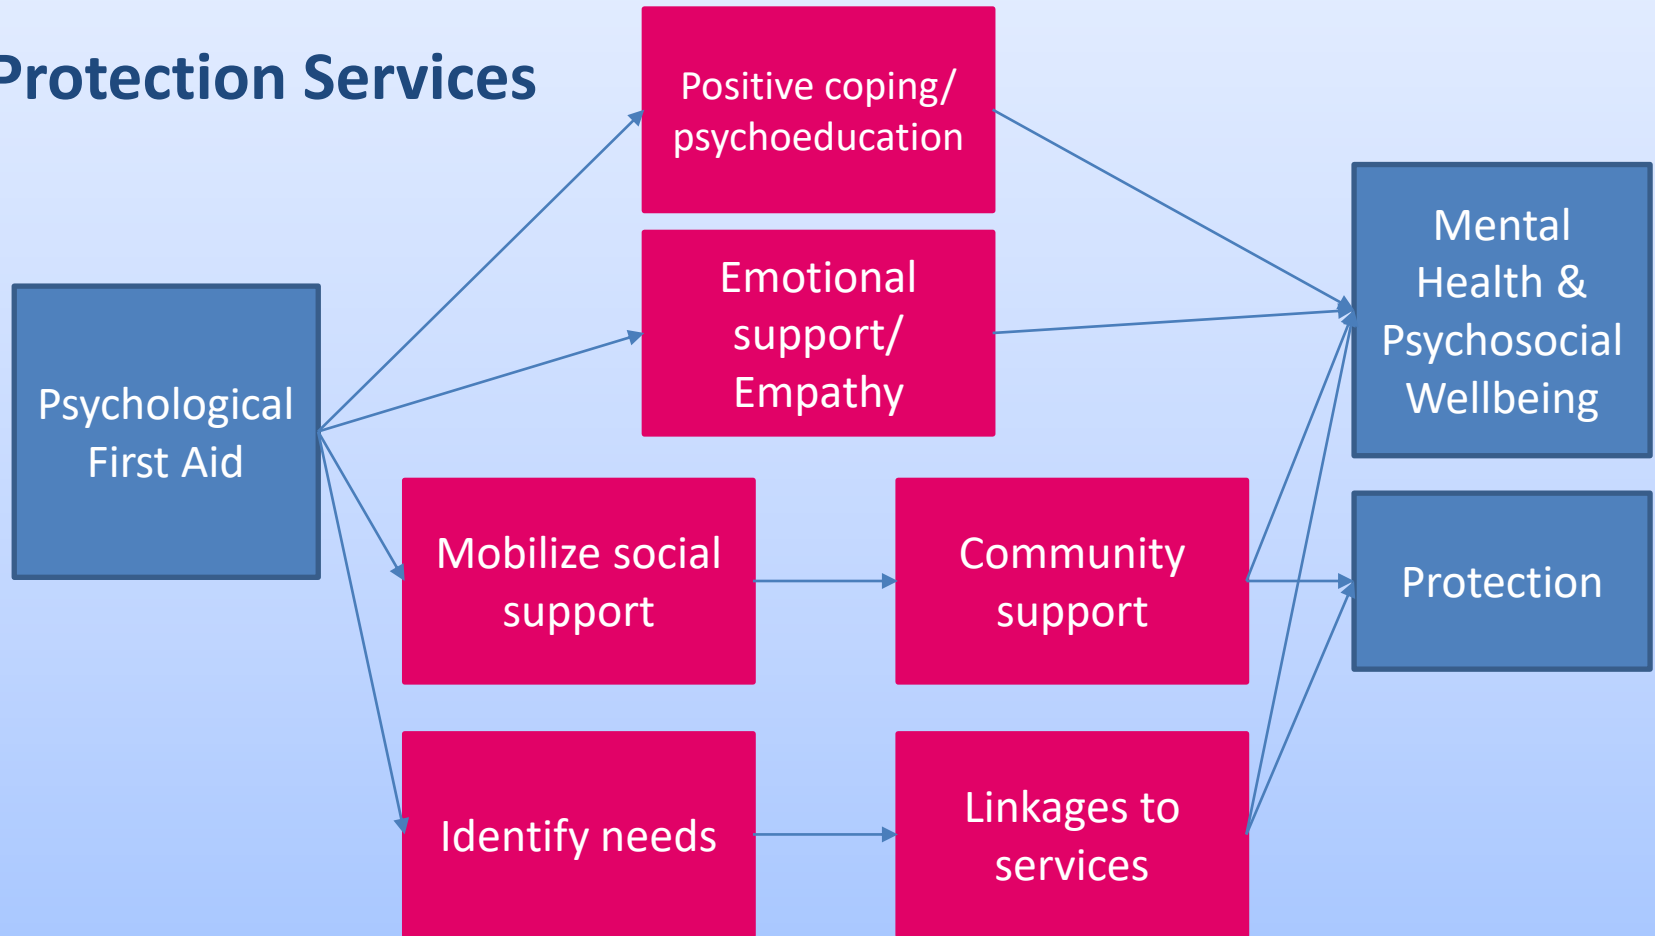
Protection Services

Positive coping/ psychoeducation

Emotional support/ Empathy

Psychological First Aid

Mobilize social support

Community support

Identify needs

Linkages to services

Mental Health & Psychosocial Wellbeing

Protection